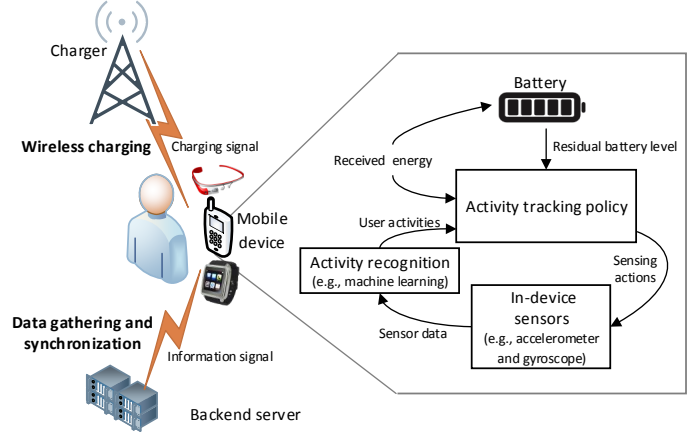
Charger

Wireless charging

Charging signal

Mobile device

Data gathering and synchronization

Information signal

Backend server

Battery

Received energy

Residual battery level

Activity tracking policy

User activities

Activity recognition (e.g., machine learning)

Sensing actions

In-device sensors (e.g., accelerometer and gyroscope)

Sensor data